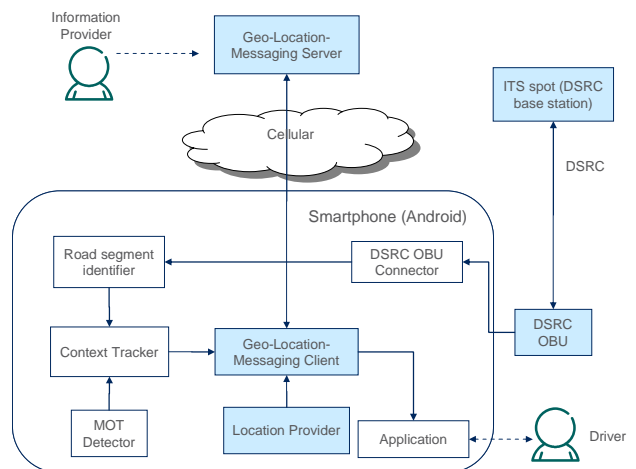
Information Provider

Geo-Location-Messaging Server

ITS spot (DSRC base station)

Cellular

DSRC

Smartphone (Android)

Road segment identifier

DSRC OBU Connector

DSRC OBU

Context Tracker

Geo-Location-Messaging Client

MOT Detector

Location Provider

Application

Driver